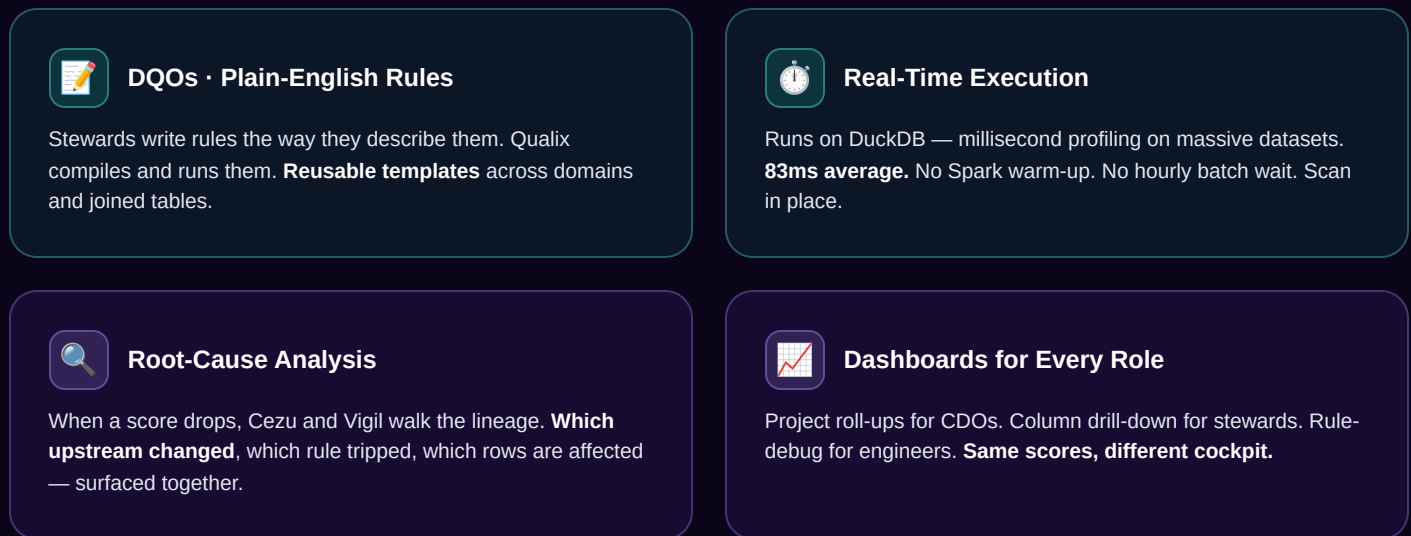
DQOs · Plain-English Rules

Stewards write rules the way they describe them. Qualix compiles and runs them. Reusable templates across domains and joined tables.

Real-Time Execution

Runs on DuckDB — millisecond profiling on massive datasets. 83ms average. No Spark warm-up. No hourly batch wait. Scan in place.

Root-Cause Analysis

When a score drops, Cezu and Vigil walk the lineage. Which upstream changed, which rule tripped, which rows are affected — surfaced together.

Dashboards for Every Role

Project roll-ups for CDOs. Column drill-down for stewards. Rule-debug for engineers. Same scores, different cockpit.